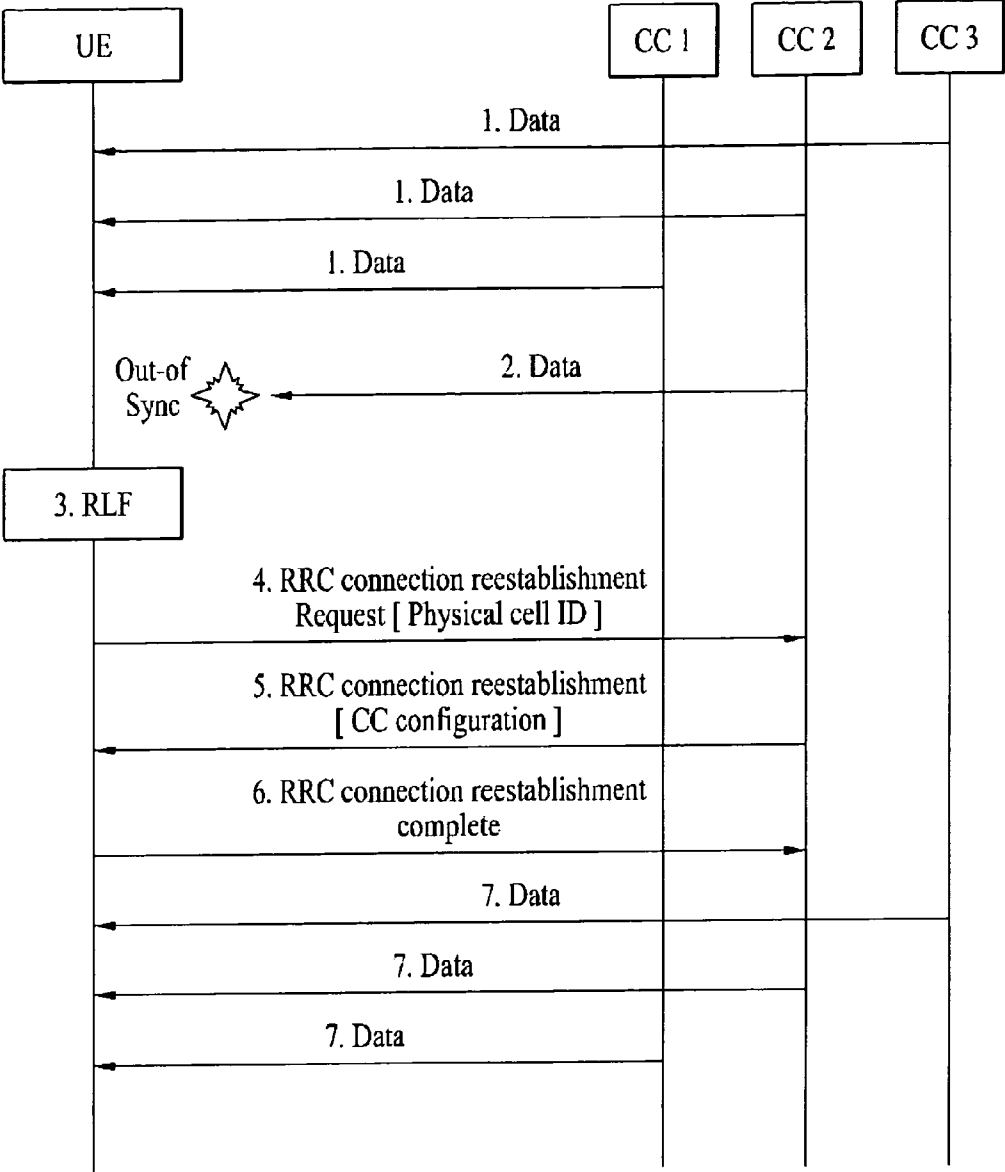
UE

CC 1

CC 2

CC 3

1. Data

1. Data

1. Data

Out-of Sync

2. Data

3. RLF

4. RRC connection reestablishment Request [ Physical cell ID ]

5. RRC connection reestablishment [ CC configuration ]

6. RRC connection reestablishment complete

7. Data

7. Data

7. Data